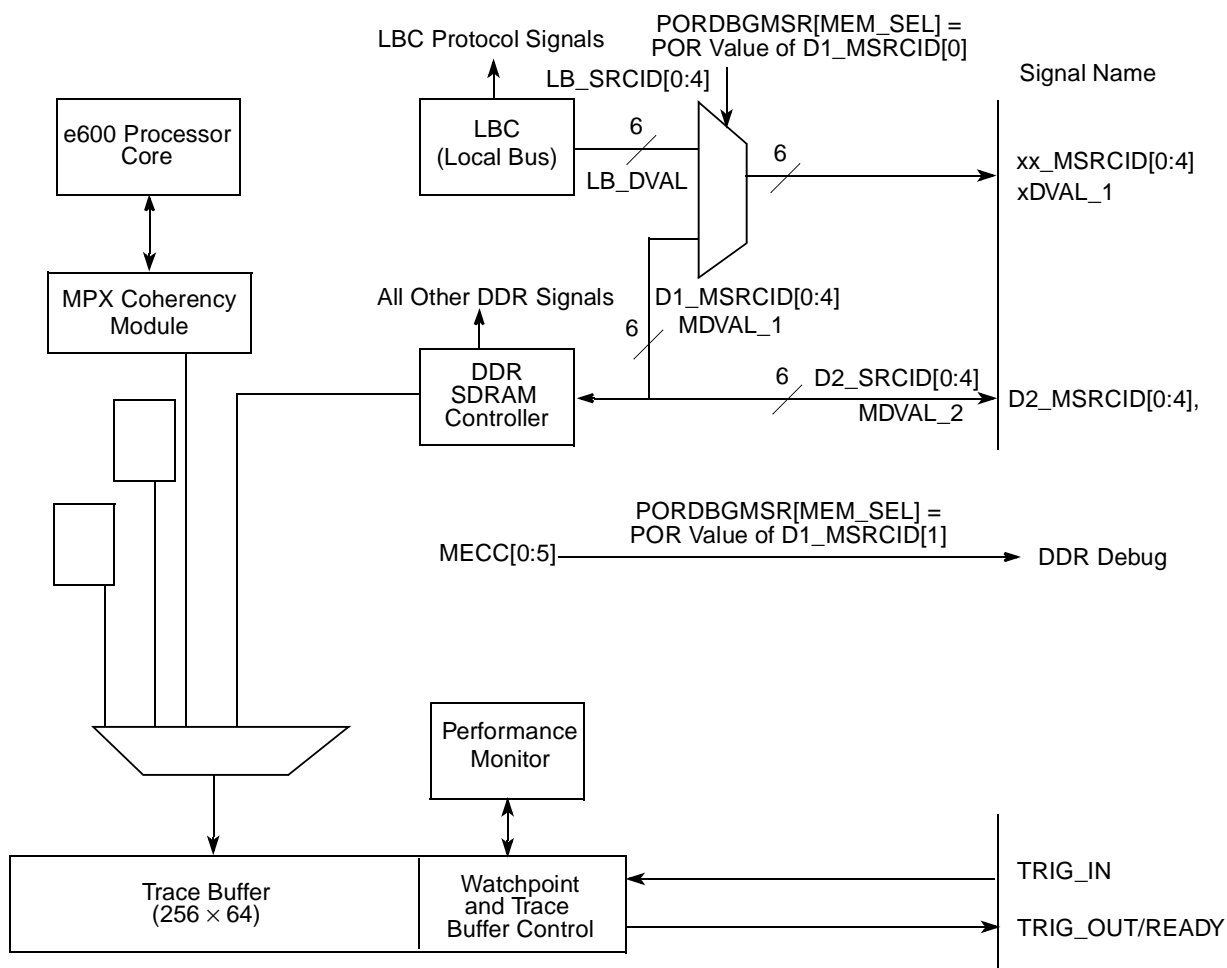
PORDBGMSR[MEM_SEL] = POR Value of D1_MSRCID[0]

LBC Protocol Signals

LB_SRCID[0:4]

Signal Name

e600 Processor Core

LBC (Local Bus)

6

LB_DVAL

6

xx_MSRCID[0:4]
xDVAL_1

MPX Coherency Module

All Other DDR Signals

D1_MSRCID[0:4]
MDVAL_1

6

DDR SDRAM Controller

6

D2_SRCID[0:4]
MDVAL_2

D2_MSRCID[0:4],

PORDBGMSR[MEM_SEL] = POR Value of D1_MSRCID[1]

MECC[0:5]

DDR Debug

Performance Monitor

Trace Buffer
$(256 \times 64)$

Watchpoint and Trace Buffer Control

TRIG_IN

TRIG_OUT/READY